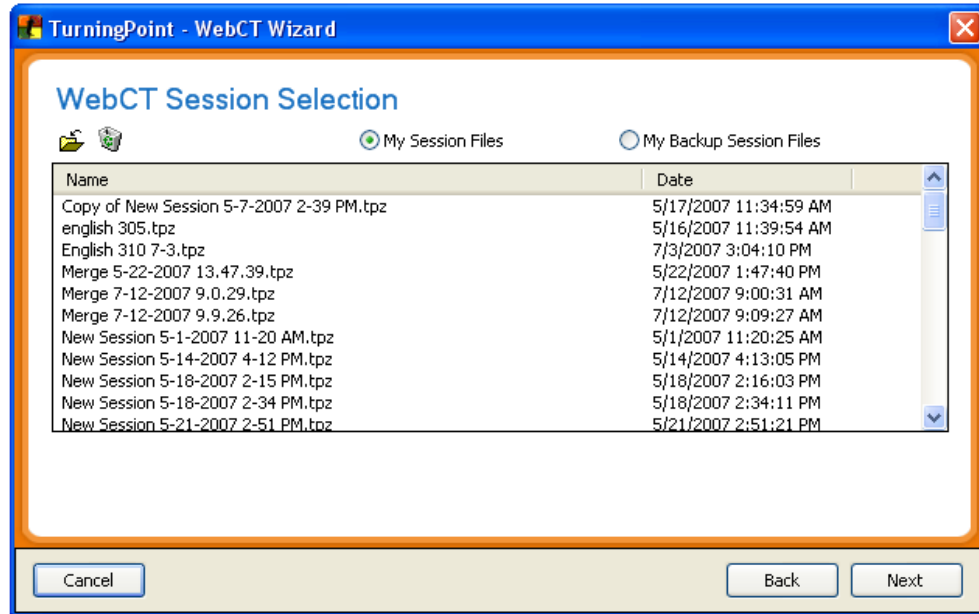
TurningPoint - WebCT Wizard

WebCT Session Selection

My Session Files

My Backup Session Files

| Name | Date |
|---|---|
| Copy of New Session 5-7-2007 2-39 PM.tpz | 5/17/2007 11:34:59 AM |
| english 305.tpz | 5/16/2007 11:39:54 AM |
| English 310 7-3.tpz | 7/3/2007 3:04:10 PM |
| Merge 5-22-2007 13.47.39.tpz | 5/22/2007 1:47:40 PM |
| Merge 7-12-2007 9.0.29.tpz | 7/12/2007 9:00:31 AM |
| Merge 7-12-2007 9.9.26.tpz | 7/12/2007 9:09:27 AM |
| New Session 5-1-2007 11-20 AM.tpz | 5/1/2007 11:20:25 AM |
| New Session 5-14-2007 4-12 PM.tpz | 5/14/2007 4:13:05 PM |
| New Session 5-18-2007 2-15 PM.tpz | 5/18/2007 2:16:03 PM |
| New Session 5-18-2007 2-34 PM.tpz | 5/18/2007 2:34:11 PM |
| New Session 5-21-2007 2-51 PM.tpz | 5/21/2007 2:51:21 PM |

Cancel

Back

Next